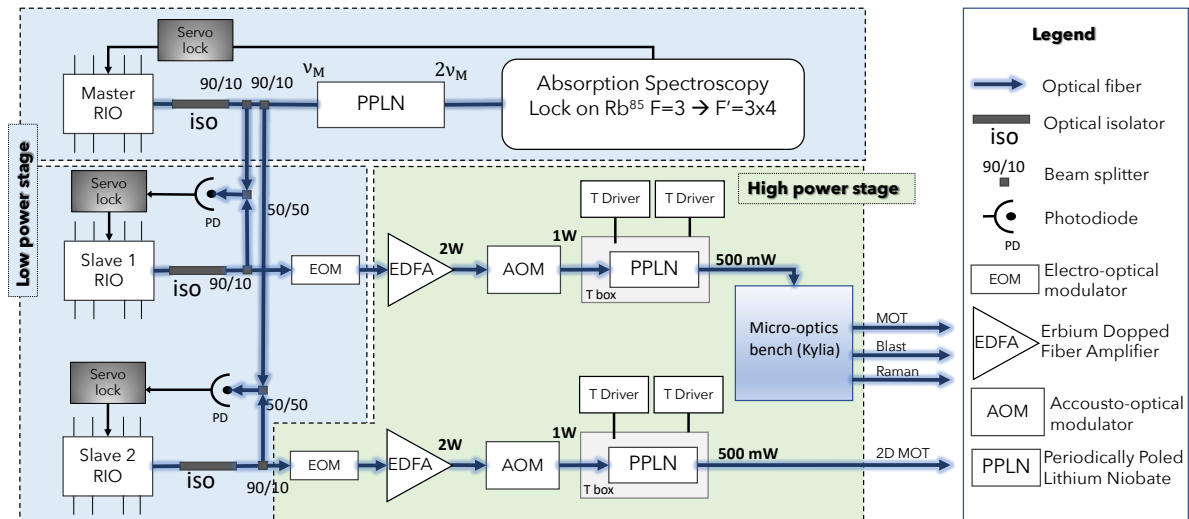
Servo lock

Master RIO

iso

90/10 90/10

$\nu_M$

PPLN

$2\nu_M$

Absorption Spectroscopy Lock on Rb$^{85}$ F=3 → F'=3x4

Low power stage

Servo lock

PD

50/50

Slave 1 RIO

iso

90/10

EOM

EDFA

2W

AOM

1W

T Driver

T Driver

PPLN

T box

500 mW

High power stage

Micro-optics bench (Kylia)

MOT

Blast

Raman

Servo lock

PD

50/50

Slave 2 RIO

iso

90/10

EOM

EDFA

2W

AOM

1W

T Driver

T Driver

PPLN

T box

500 mW

2D MOT

Legend

Optical fiber

iso

Optical isolator

90/10

Beam splitter

PD

Photodiode

EOM

Electro-optical modulator

EDFA

Erbium Dopped Fiber Amplifier

AOM

Accousto-optical modulator

PPLN

Periodically Poled Lithium Niobate